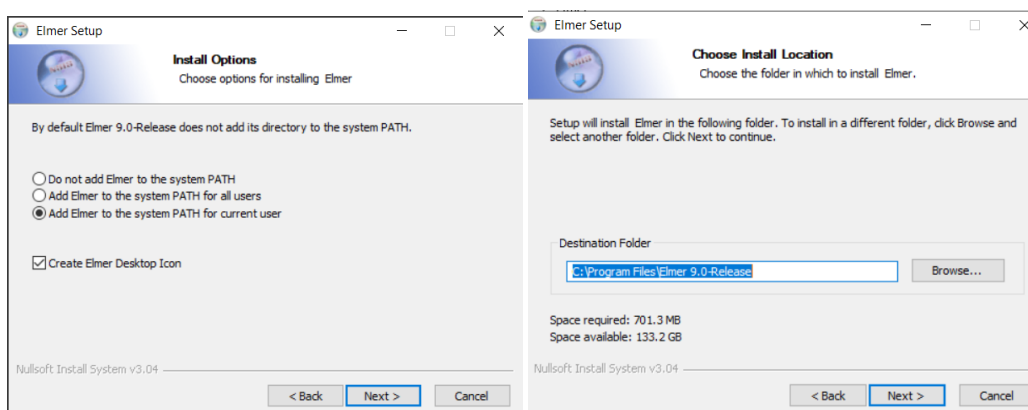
Elmer Setup

Install Options
Choose options for installing Elmer

By default Elmer 9.0-Release does not add its directory to the system PATH.

Do not add Elmer to the system PATH
Add Elmer to the system PATH for all users
Add Elmer to the system PATH for current user

Create Elmer Desktop Icon

Nullsoft Install System v3.04

< Back
Next >
Cancel

Elmer Setup

Choose Install Location
Choose the folder in which to install Elmer.

Setup will install Elmer in the following folder. To install in a different folder, click Browse and select another folder. Click Next to continue.

Destination Folder
C:\Program Files\Elmer 9.0-Release
Browse...

Space required: 701.3 MB
Space available: 133.2 GB

Nullsoft Install System v3.04

< Back
Next >
Cancel